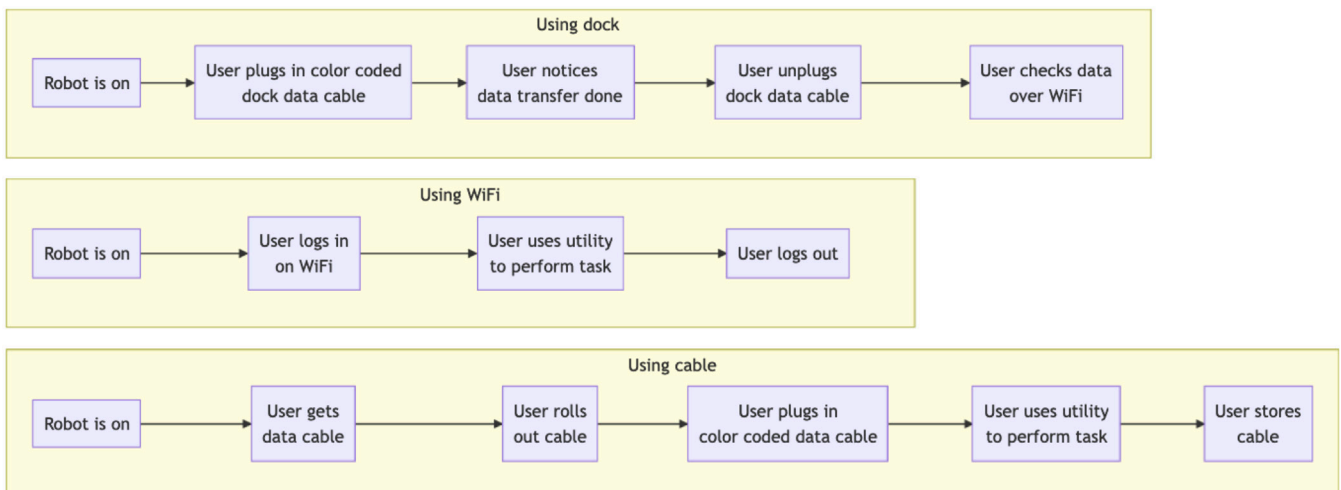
Using dock

Robot is on

User plugs in color coded dock data cable

User notices data transfer done

User unplugs dock data cable

User checks data over WiFi

Using WiFi

Robot is on

User logs in on WiFi

User uses utility to perform task

User logs out

Using cable

Robot is on

User gets data cable

User rolls out cable

User plugs in color coded data cable

User uses utility to perform task

User stores cable